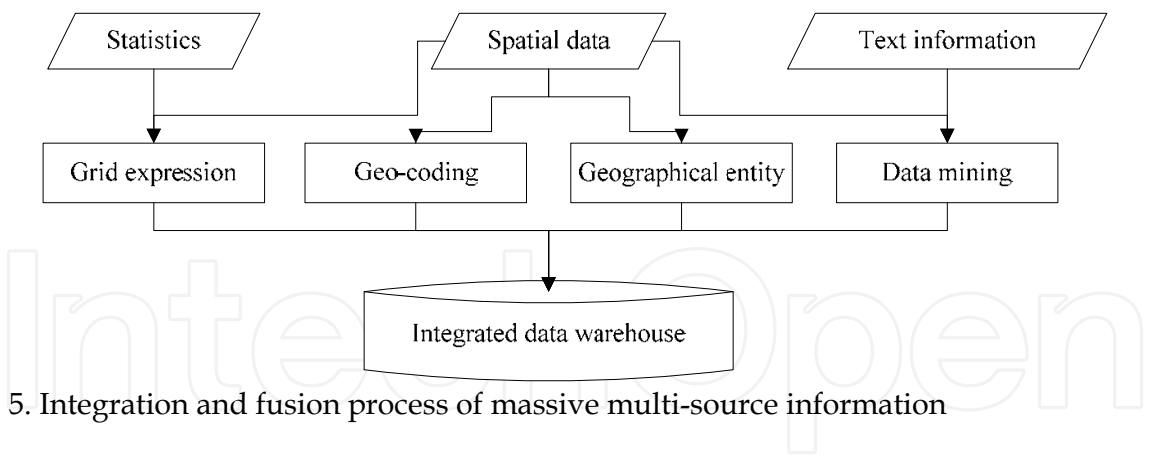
Statistics

Spatial data

Text information

Grid expression

Geo-coding

Geographical entity

Data mining

Integrated data warehouse

IntechOpen

5. Integration and fusion process of massive multi-source information